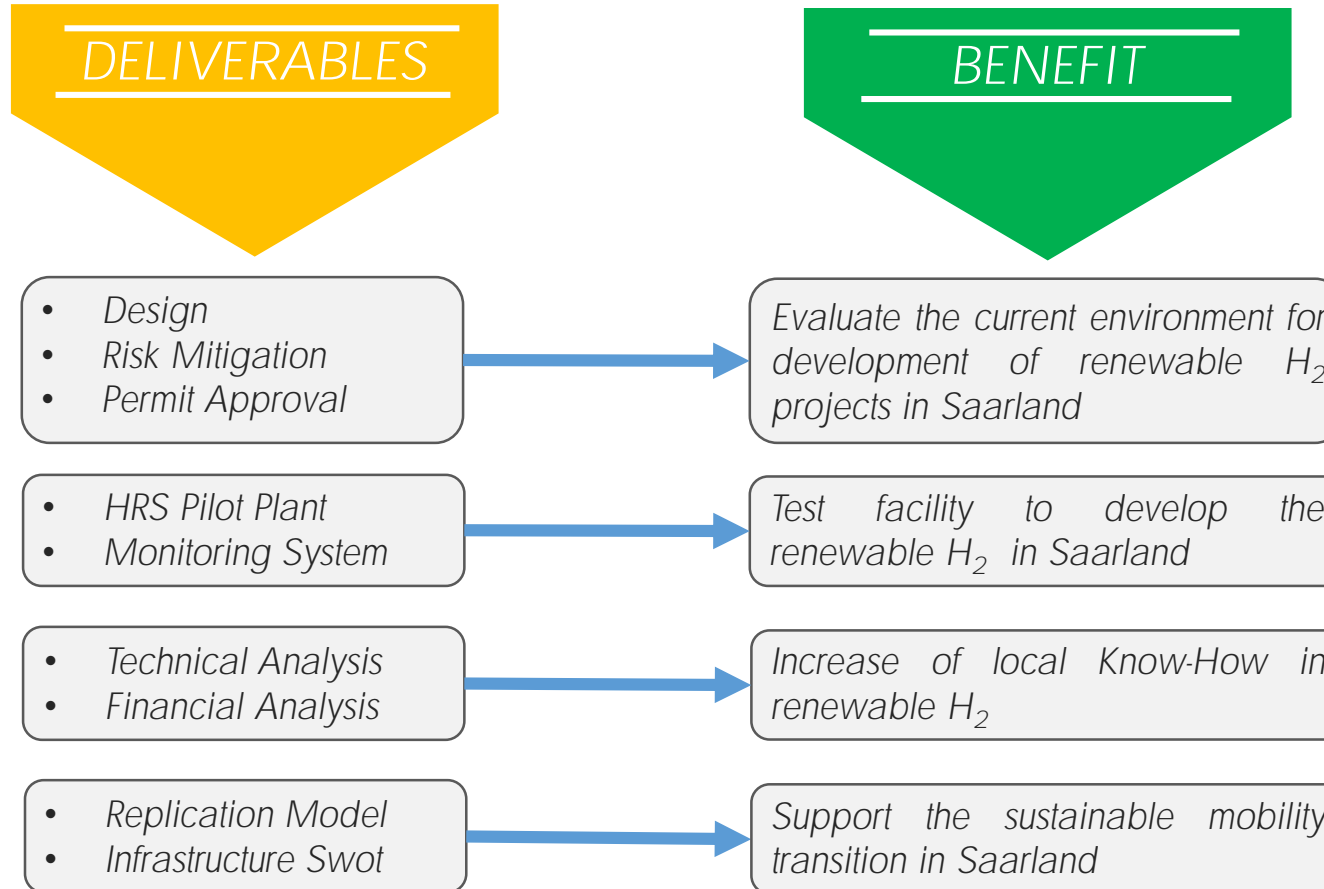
DELIVERABLES

BENEFIT

- Design
- Risk Mitigation
- Permit Approval

Evaluate the current environment for development of renewable $H_2$ projects in Saarland

- HRS Pilot Plant
- Monitoring System

Test facility to develop the renewable $H_2$ in Saarland

- Technical Analysis
- Financial Analysis

Increase of local Know-How in renewable $H_2$

- Replication Model
- Infrastructure Swot

Support the sustainable mobility transition in Saarland